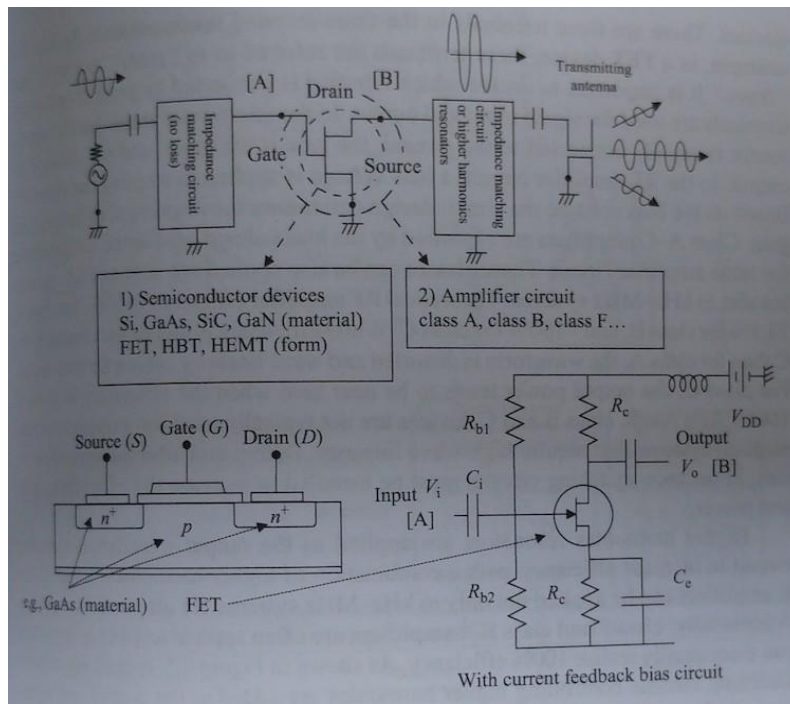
[A]
Drain
[B]
Transmitting antenna
Impedance matching circuit (no loss)
Gate
Source
Impedance matching circuit or higher harmonics resonators

1) Semiconductor devices
Si, GaAs, SiC, GaN (material)
FET, HBT, HEMT (form)

2) Amplifier circuit
class A, class B, class F…

Source ($S$)
Gate ($G$)
Drain ($D$)
$n^+$
$p$
$n^+$
e.g. GaAs (material)
FET

$R_{b1}$
$R_c$
$V_{DD}$
Output
$V_o$ [B]
Input $V_i$
$C_i$
[A]
$R_{b2}$
$R_c$
$C_e$
With current feedback bias circuit